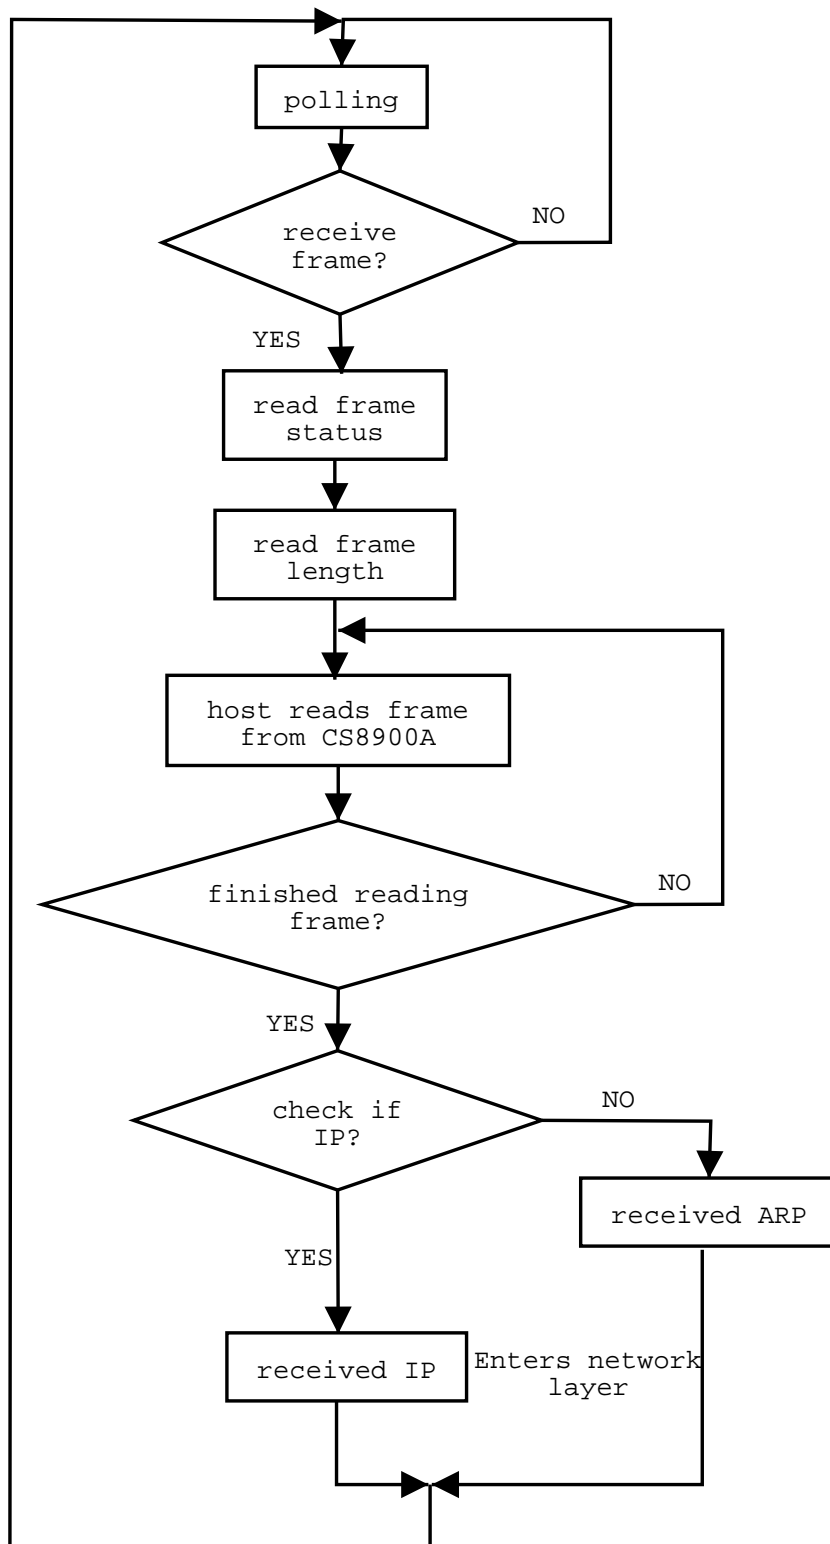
polling

receive frame?

NO

YES

read frame status

read frame length

host reads frame from CS8900A

finished reading frame?

NO

YES

check if IP?

NO

received ARP

YES

received IP

Enters network layer